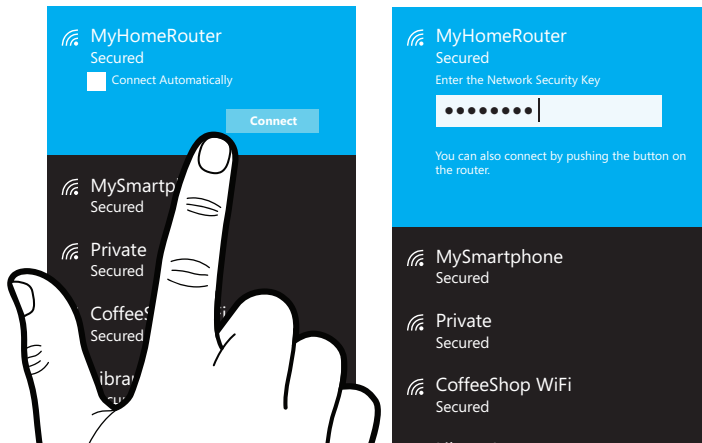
MyHomeRouter
Secured
Connect Automatically
Connect

MySmartp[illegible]
Secured

Private
Secured

CoffeeS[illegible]
Secured

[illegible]ibra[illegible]
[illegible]

MyHomeRouter
Secured
Enter the Network Security Key
••••••••
You can also connect by pushing the button on the router.

MySmartphone
Secured

Private
Secured

CoffeeShop WiFi
Secured